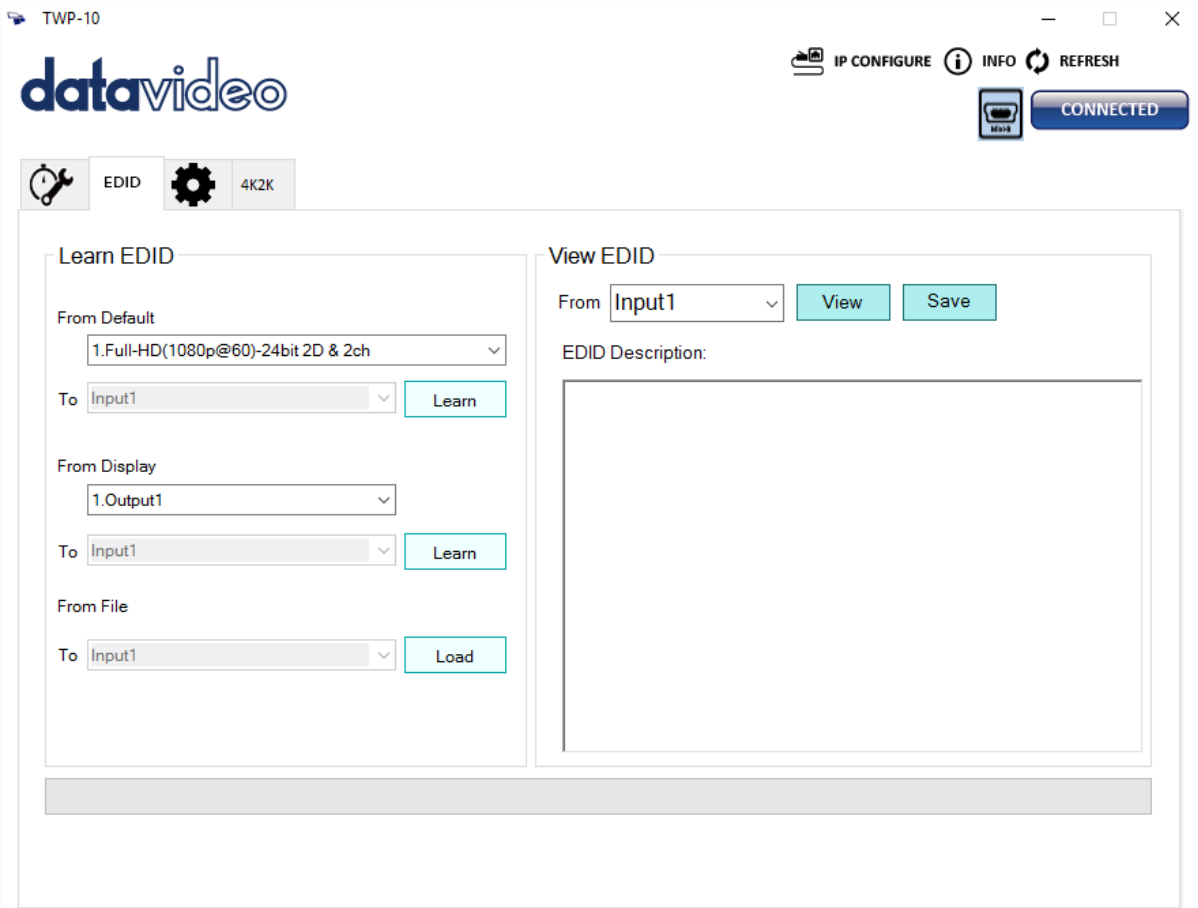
TWP-10

datavideo

IP CONFIGURE INFO REFRESH

Mini-B

CONNECTED

EDID 4K2K

Learn EDID

From Default

1.Full-HD(1080p@60)-24bit 2D & 2ch

To Input1 Learn

From Display

1.Output1

To Input1 Learn

From File

To Input1 Load

View EDID

From Input1 View Save

EDID Description: